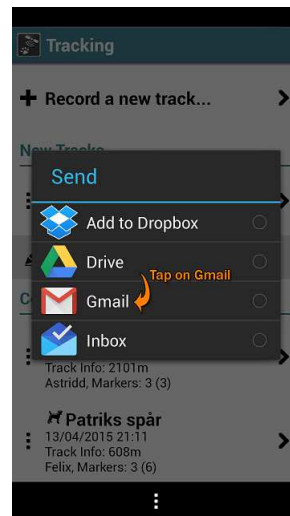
Tracking

Record a new track...

New Tracks

Send

Add to Dropbox

Drive

Tap on Gmail

Gmail

Inbox

C

Track Info: 2101m
Astridd, Markers: 3 (3)

Patriks spår
13/04/2015 21:11
Track Info: 608m
Felix, Markers: 3 (6)